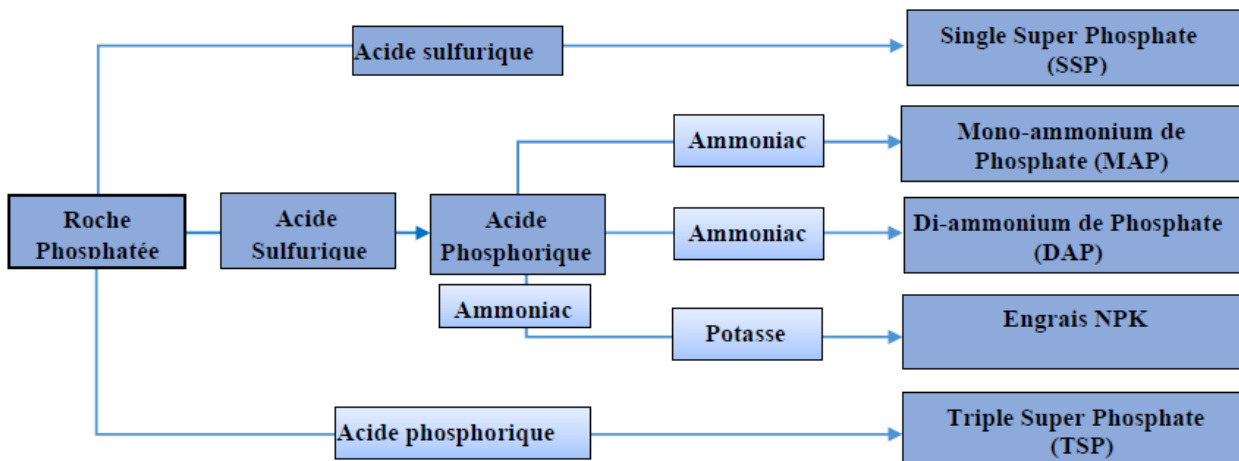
Acide sulfurique

Single Super Phosphate (SSP)

Ammoniac

Mono-ammonium de Phosphate (MAP)

Roche Phosphatée

Acide Sulfurique

Acide Phosphorique

Ammoniac

Di-ammonium de Phosphate (DAP)

Ammoniac

Potasse

Engrais NPK

Acide phosphorique

Triple Super Phosphate (TSP)